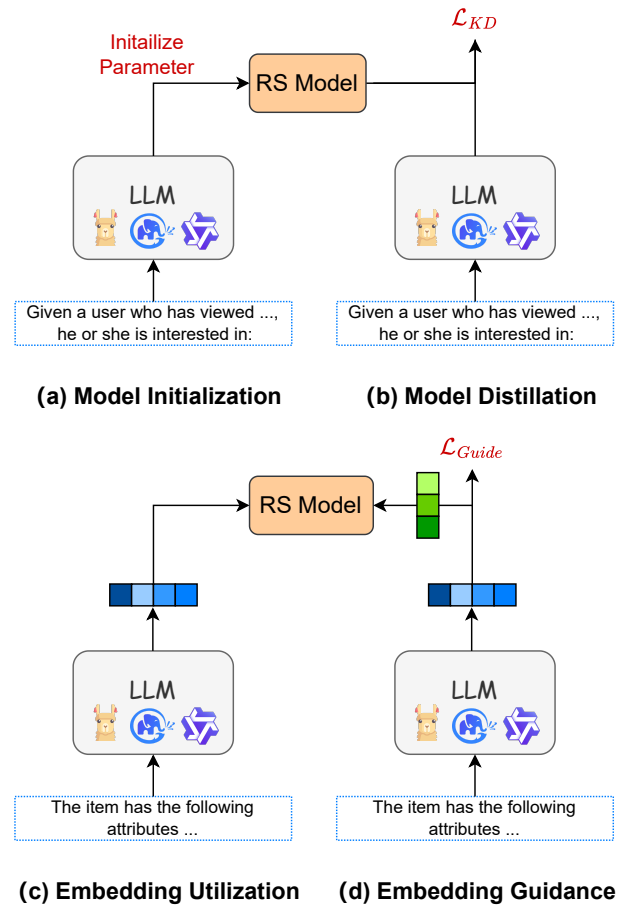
Initailize Parameter

RS Model

$\mathcal{L}_{KD}$

LLM

LLM

Given a user who has viewed ..., he or she is interested in:

Given a user who has viewed ..., he or she is interested in:

(a) Model Initialization

(b) Model Distillation

$\mathcal{L}_{Guide}$

RS Model

LLM

LLM

The item has the following attributes ...

The item has the following attributes ...

(c) Embedding Utilization

(d) Embedding Guidance